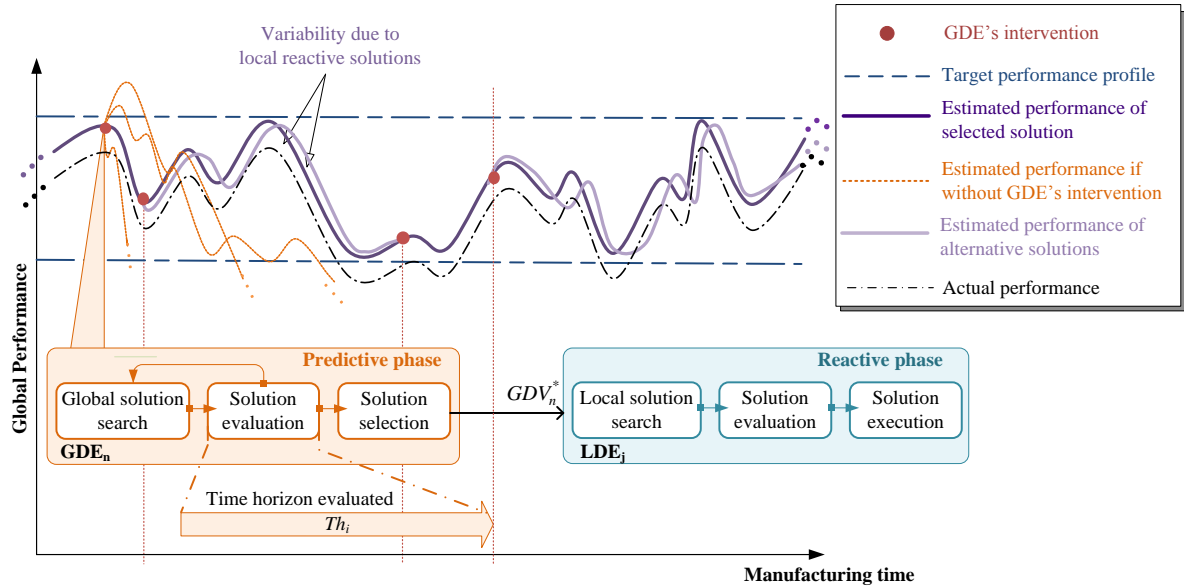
Variability due to local reactive solutions

GDE's intervention
Target performance profile
Estimated performance of selected solution
Estimated performance if without GDE's intervention
Estimated performance of alternative solutions
Actual performance

Global Performance

Predictive phase
Global solution search
Solution evaluation
Solution selection
$\mathbf{GDE_n}$

$GDV_n^*$

Reactive phase
Local solution search
Solution evaluation
Solution execution
$\mathbf{LDE_j}$

Time horizon evaluated
$Th_i$

Manufacturing time